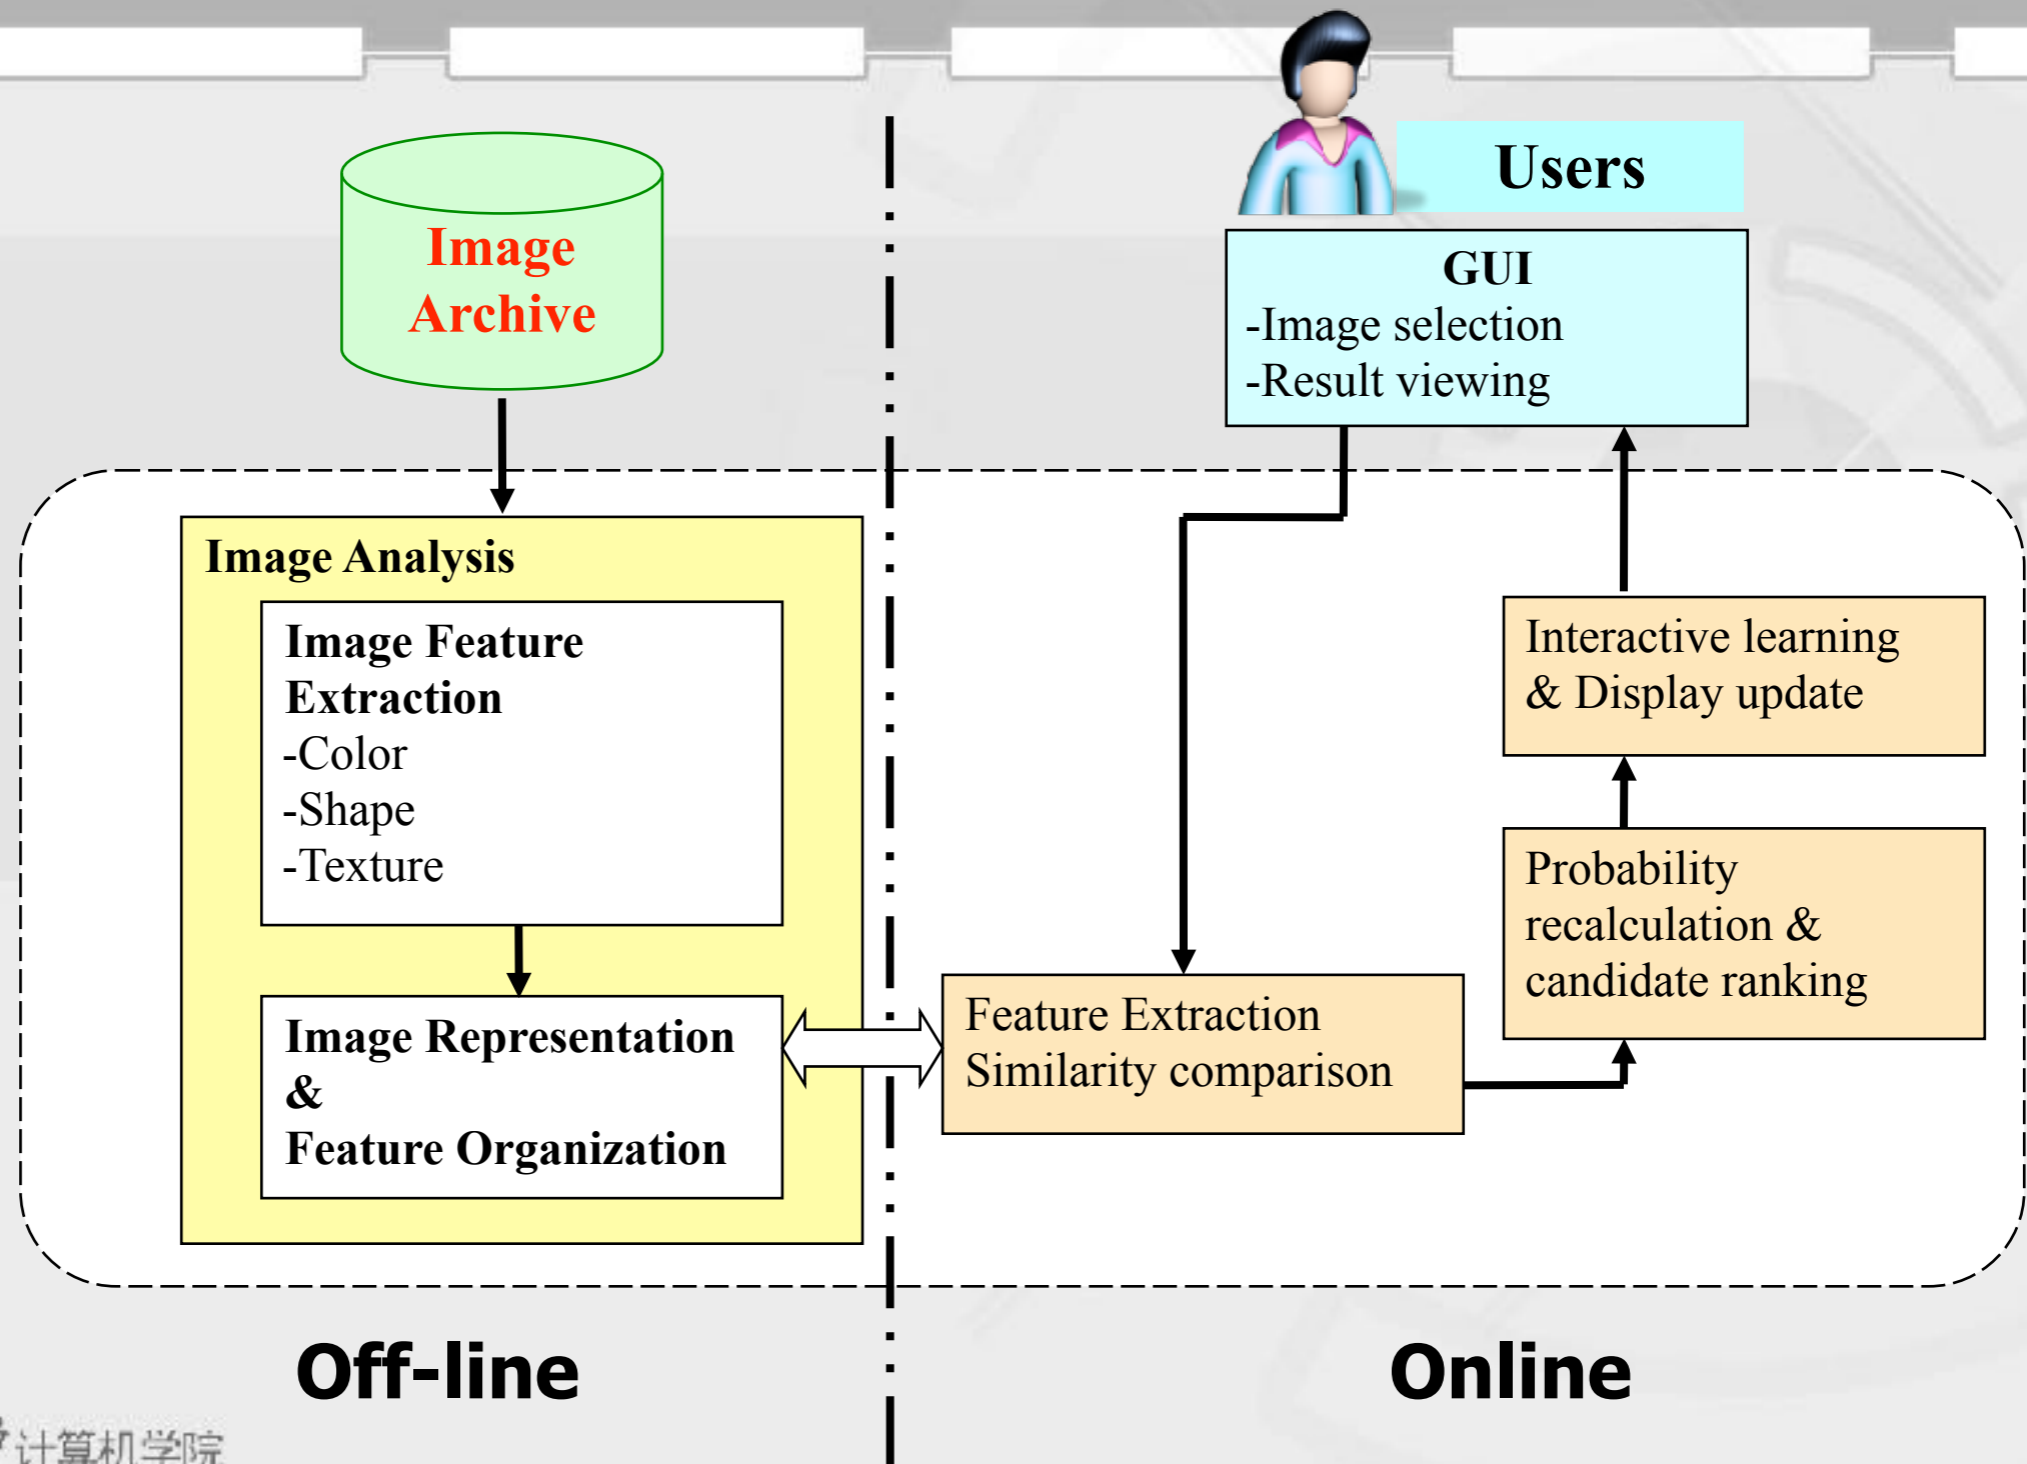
Image Archive

Users

GUI
-Image selection
-Result viewing

Image Analysis

Image Feature Extraction
-Color
-Shape
-Texture

Image Representation
&
Feature Organization

Interactive learning & Display update

Probability recalculation & candidate ranking

Feature Extraction
Similarity comparison

Off-line

Online

计算机学院